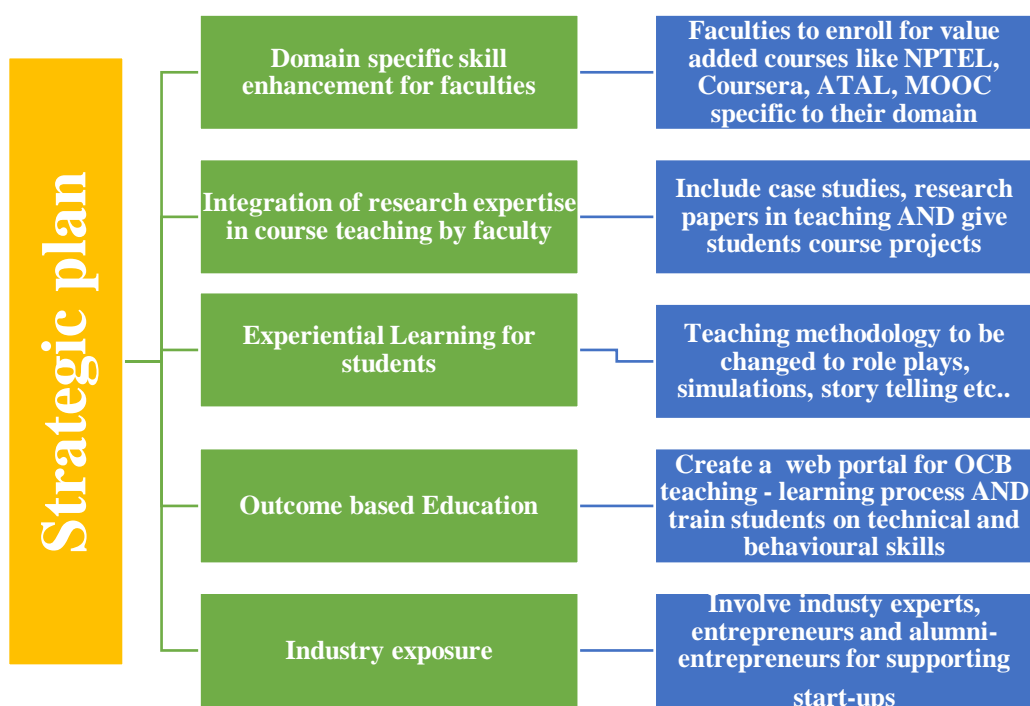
Strategic plan

Domain specific skill enhancement for faculties

Faculties to enroll for value added courses like NPTEL, Coursera, ATAL, MOOC specific to their domain

Integration of research expertise in course teaching by faculty

Include case studies, research papers in teaching AND give students course projects

Experiential Learning for students

Teaching methodology to be changed to role plays, simulations, story telling etc..

Outcome based Education

Create a web portal for OCB teaching - learning process AND train students on technical and behavioural skills

Industry exposure

Involve industy experts, entrepreneurs and alumni-entrepreneurs for supporting start-ups